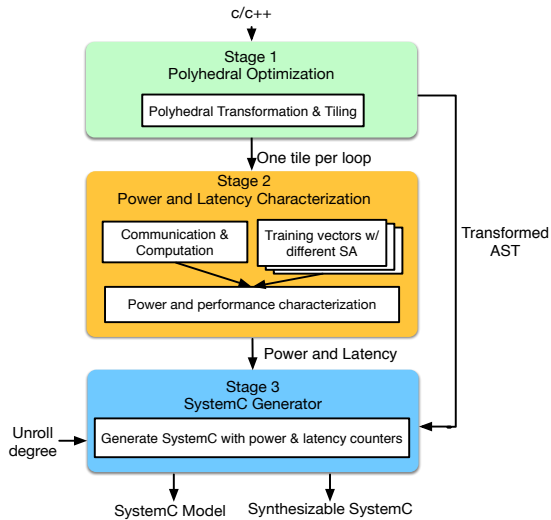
c/c++

Stage 1
Polyhedral Optimization

Polyhedral Transformation & Tiling

One tile per loop

Stage 2
Power and Latency Characterization

Communication & Computation

Training vectors w/ different SA

Power and performance characterization

Transformed AST

Power and Latency

Stage 3
SystemC Generator

Unroll degree

Generate SystemC with power & latency counters

SystemC Model

Synthesizable SystemC